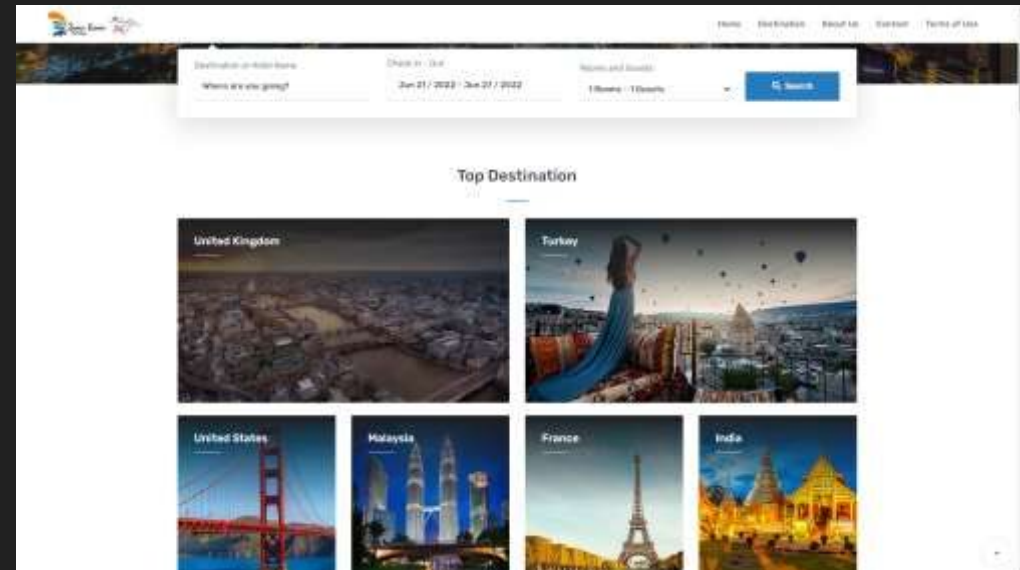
Home Destination About Us Contact Terms of Use

Destination or Hotel Name
Where are you going?

Check In - Out
Jun 21 / 2022 - Jun 21 / 2022

Rooms and Guests
1 Rooms - 1 Guests

Search

Top Destination

United Kingdom

Turkey

United States

Malaysia

France

India